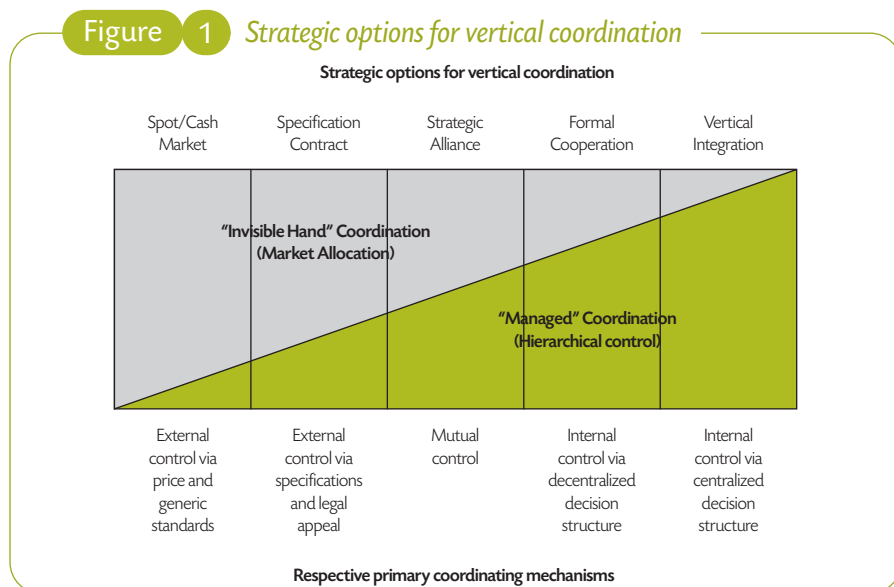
Figure 1 Strategic options for vertical coordination

Strategic options for vertical coordination

| Spot/Cash Market | Specification Contract | Strategic Alliance | Formal Cooperation | Vertical Integration |
|---|---|---|---|---|

"Invisible Hand" Coordination (Market Allocation)

"Managed" Coordination (Hierarchical control)

| External control via price and generic standards | External control via specifications and legal appeal | Mutual control | Internal control via decentralized decision structure | Internal control via centralized decision structure |
|---|---|---|---|---|

Respective primary coordinating mechanisms